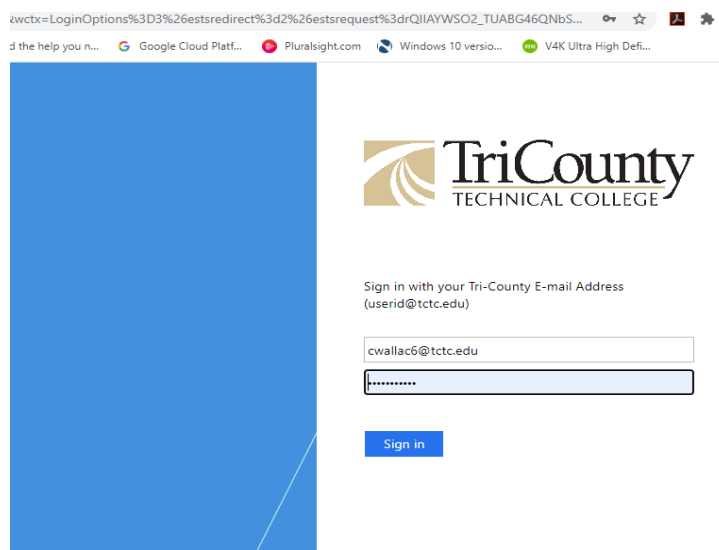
&wctx=LoginOptions%3D3%26estsredirect%3d2%26estsrequest%3drQIIAYWSO2_TUABG46QNbS...

d the help you n... Google Cloud Platf... Pluralsight.com Windows 10 versio... V4K Ultra High Defi...

TriCounty
TECHNICAL COLLEGE

Sign in with your Tri-County E-mail Address (userid@tctc.edu)

cwallac6@tctc.edu

•••••••••••

Sign in